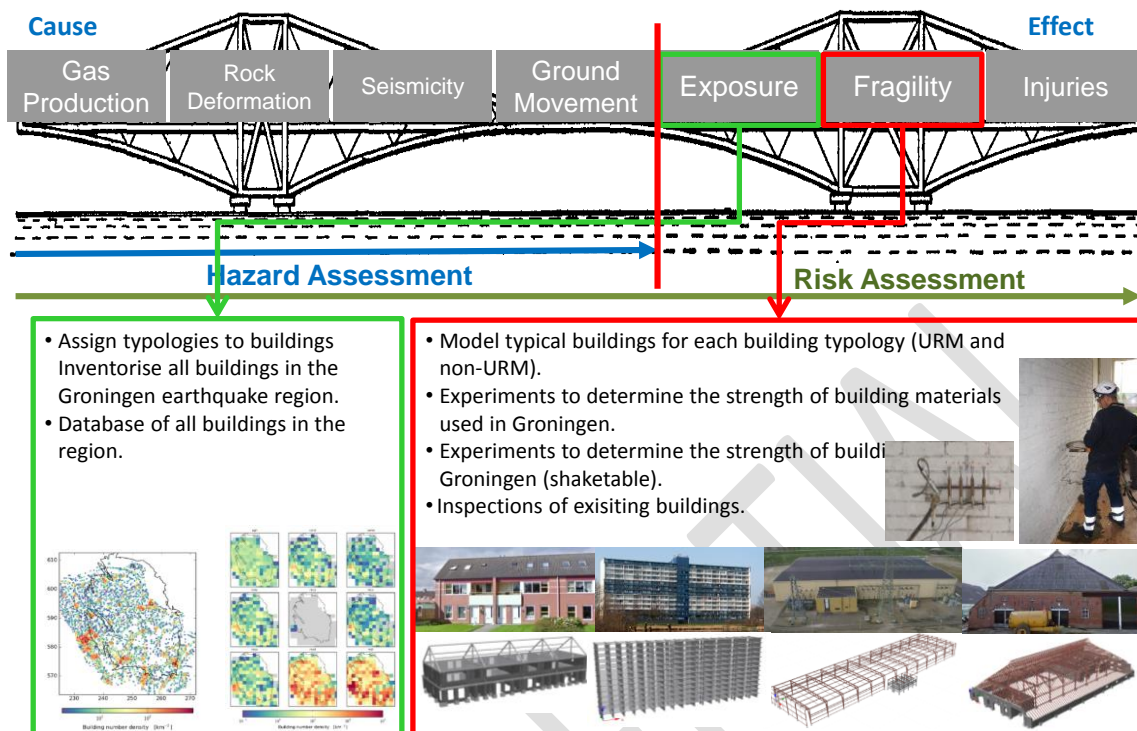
Cause

Effect

Gas Production

Rock Deformation

Seismicity

Ground Movement

Exposure

Fragility

Injuries

Hazard Assessment

Risk Assessment

• Assign typologies to buildings Inventorise all buildings in the Groningen earthquake region.
• Database of all buildings in the region.

610
600
590
580
570
230 240 250 260 270
Building number density [km⁻²]

Building number density [km⁻²]

• Model typical buildings for each building typology (URM and non-URM).
• Experiments to determine the strength of building materials used in Groningen.
• Experiments to determine the strength of buildi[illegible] Groningen (shaketable).
•Inspections of exisiting buildings.